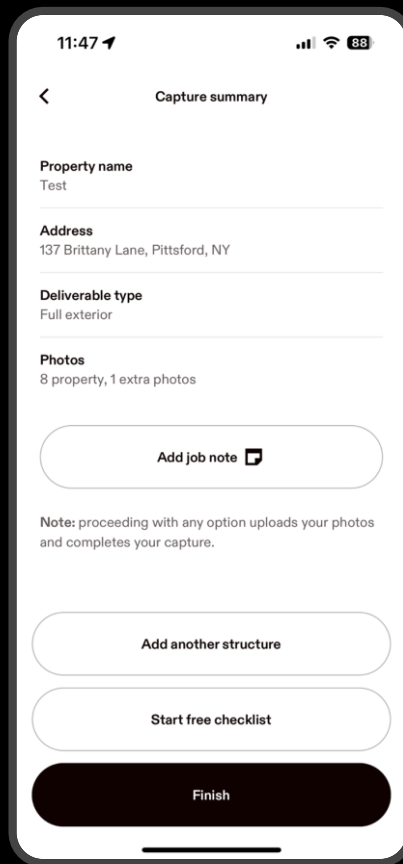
11:47

88

Capture summary

Property name
Test

Address
137 Brittany Lane, Pittsford, NY

Deliverable type
Full exterior

Photos
8 property, 1 extra photos

Add job note

Note: proceeding with any option uploads your photos and completes your capture.

Add another structure

Start free checklist

Finish